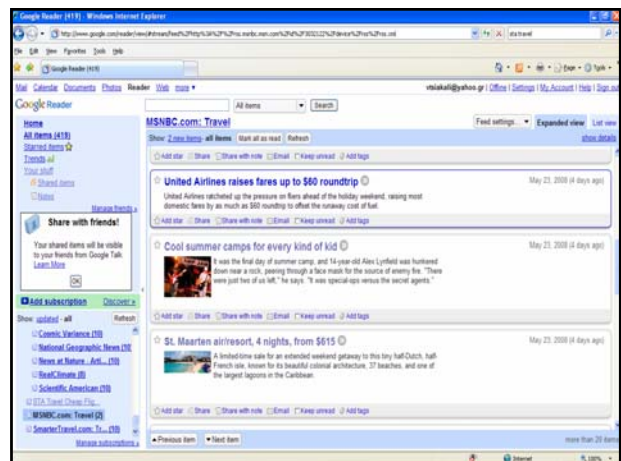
Google Reader (419) - Windows Internet Explorer

http://www.google.com/reader/view/#stream/feed%2Fhttp%3A%2F%2Frss.msnbc.msn.com%2Fid%2F3032122%2Fdevice%2Frss%2Frss.xml

File Edit View Favorites Tools Help

Google Reader (419)

Mail Calendar Documents Photos Reader Web more ▾

vtsiakali@yahoo.gr | Offline | Settings | My Account | Help | Sign out

Google Reader

All items ▾ Search

Home
All items (419)
Starred items
Trends
Your stuff
Shared items
Notes
Manage friends »

Share with friends!
Your shared items will be visible to your friends from Google Talk.
Learn More
OK

Add subscription Discover »

Show: updated - all Refresh

Cosmic Variance (10)
National Geographic News (10)
News at Nature - Art... (10)
RealClimate (8)
Scientific American (10)
STA Travel Cheap Flig...
MSNBC.com: Travel (2)
SmarterTravel.com: Tr... (10)
Manage subscriptions »

MSNBC.com: Travel

Feed settings... ▾ Expanded view List view

Show: 2 new items - all items Mark all as read Refresh show details

Add star Share Share with note Email Keep unread Add tags

United Airlines raises fares up to $60 roundtrip
May 23, 2008 (4 days ago)
United Airlines ratcheted up the pressure on fliers ahead of the holiday weekend, raising most domestic fares by as much as $60 roundtrip to offset the runaway cost of fuel.

Add star Share Share with note Email Keep unread Add tags

Cool summer camps for every kind of kid
May 23, 2008 (4 days ago)
It was the final day of summer camp, and 14-year-old Alex Lynfield was hunkered down near a rock, peering through a face mask for the source of enemy fire. "There were just two of us left," he says. "It was special-ops versus the secret agents."

Add star Share Share with note Email Keep unread Add tags

St. Maarten air/resort, 4 nights, from $615
May 23, 2008 (4 days ago)
A limited-time sale for an extended weekend getaway to this tiny half-Dutch, half-French isle, known for its beautiful colonial architecture, 37 beaches, and one of the largest lagoons in the Caribbean.

Add star Share Share with note Email Keep unread Add tags

▴Previous item ▾Next item

more than 20 items

Internet 100%